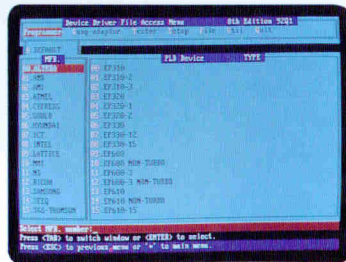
Device Driver File Access Menu 8th Edition 5201

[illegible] eng adaptor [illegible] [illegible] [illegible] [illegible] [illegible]

DEFAULT

MFR.

ALTERA
AMD
AMI
ATMEL
CYPRESS
EXEL
HYUNDAI
ICT
INTEL
LATTICE
MMI
NS
RICOH
SAMSUNG
SEEQ
SGS-THOMSON

PLD Device

TYPE

EP310
EP310-2
EP310-3
EP320
EP320-1
EP320-2
EP330
EP330-12
EP330-15
EP600
EP600 NON-TURBO
EP600-3
EP600-3 NON-TURBO
EP610
EP610 NON-TURBO
EP610-15

Select MFR. number:
Press <TAB> to switch window or <ENTER> to select.
Press <ESC> to previous menu or '*' to main menu.